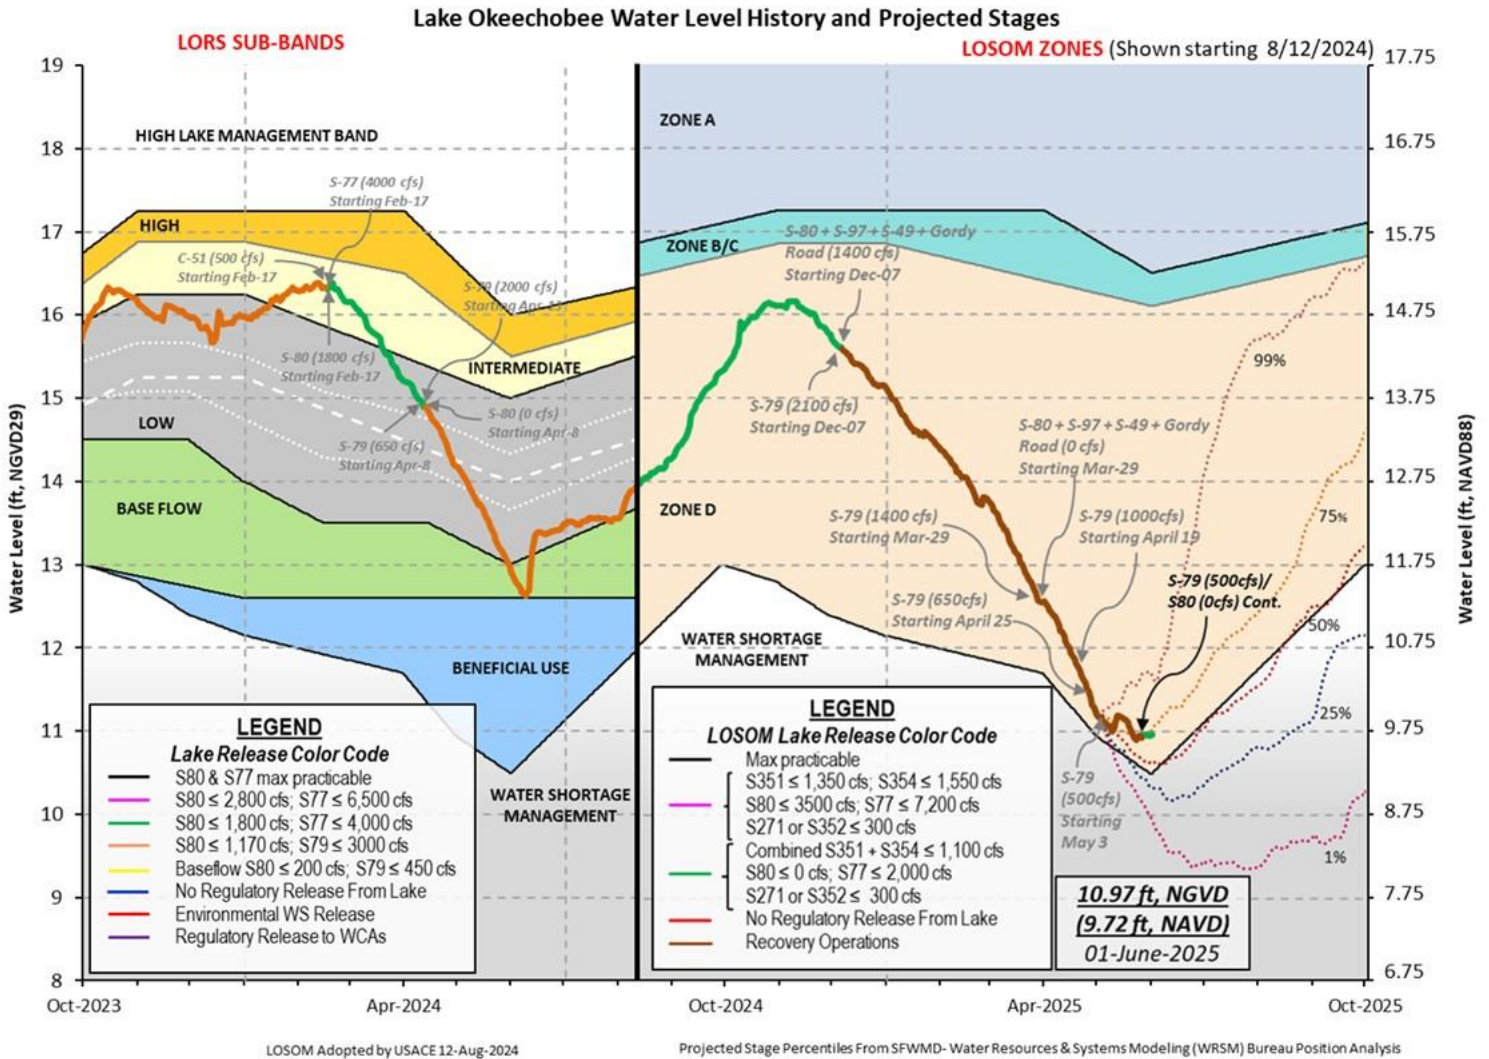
Lake Okeechobee Water Level History and Projected Stages

LORS SUB-BANDS

LOSOM ZONES (Shown starting 8/12/2024)

HIGH LAKE MANAGEMENT BAND

HIGH

INTERMEDIATE

LOW

BASE FLOW

BENEFICIAL USE

WATER SHORTAGE MANAGEMENT

ZONE A

ZONE B/C

ZONE D

WATER SHORTAGE MANAGEMENT

S-77 (4000 cfs) Starting Feb-17

C-51 (500 cfs) Starting Feb-17

S-80 (2000 cfs) Starting Apr-8

S-80 (1800 cfs) Starting Feb-17

S-80 (0 cfs) Starting Apr-8

S-79 (650 cfs) Starting Apr-8

S-80 + S-97 + S-49 + Gordy Road (1400 cfs) Starting Dec-07

S-79 (2100 cfs) Starting Dec-07

S-80 + S-97 + S-49 + Gordy Road (0 cfs) Starting Mar-29

S-79 (1400 cfs) Starting Mar-29

S-79 (1000cfs) Starting April 19

S-79 (650cfs) Starting April 25

S-79 (500cfs)/ S80 (0cfs) Cont.

S-79 (500cfs) Starting May 3

99%

75%

50%

25%

1%

Water Level (ft, NGVD29)

Water Level (ft, NAVD88)

19
18
17
16
15
14
13
12
11
10
9
8

17.75
16.75
15.75
14.75
13.75
12.75
11.75
10.75
9.75
8.75
7.75
6.75

LEGEND
Lake Release Color Code
S80 & S77 max practicable
S80 ≤ 2,800 cfs; S77 ≤ 6,500 cfs
S80 ≤ 1,800 cfs; S77 ≤ 4,000 cfs
S80 ≤ 1,170 cfs; S79 ≤ 3000 cfs
Baseflow S80 ≤ 200 cfs; S79 ≤ 450 cfs
No Regulatory Release From Lake
Environmental WS Release
Regulatory Release to WCAs

LEGEND
LOSOM Lake Release Color Code
Max practicable
S351 ≤ 1,350 cfs; S354 ≤ 1,550 cfs
S80 ≤ 3500 cfs; S77 ≤ 7,200 cfs
S271 or S352 ≤ 300 cfs
Combined S351 + S354 ≤ 1,100 cfs
S80 ≤ 0 cfs; S77 ≤ 2,000 cfs
S271 or S352 ≤ 300 cfs
No Regulatory Release From Lake
Recovery Operations

10.97 ft, NGVD
(9.72 ft, NAVD)
01-June-2025

Oct-2023
Apr-2024
Oct-2024
Apr-2025
Oct-2025

LOSOM Adopted by USACE 12-Aug-2024

Projected Stage Percentiles From SFWMD- Water Resources & Systems Modeling (WRSM) Bureau Position Analysis